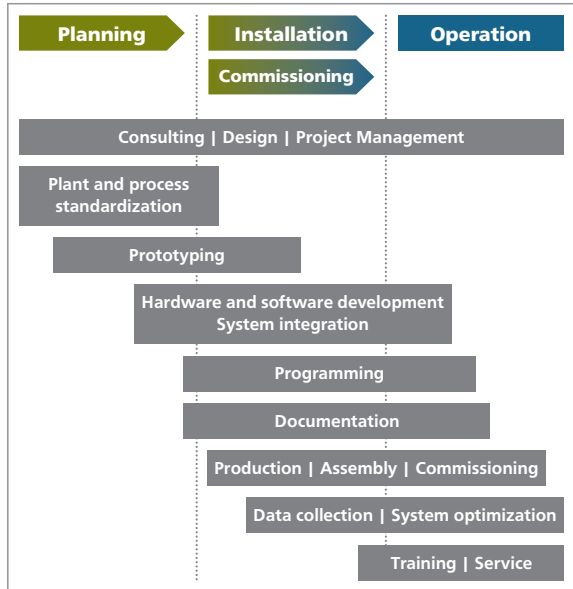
Planning

Installation

Operation

Commissioning

Consulting | Design | Project Management

Plant and process standardization

Prototyping

Hardware and software development
System integration

Programming

Documentation

Production | Assembly | Commissioning

Data collection | System optimization

Training | Service